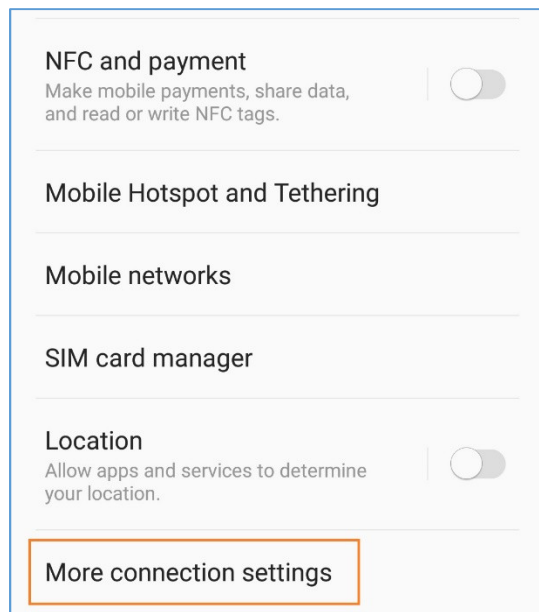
NFC and payment
Make mobile payments, share data, and read or write NFC tags.

Mobile Hotspot and Tethering

Mobile networks

SIM card manager

Location
Allow apps and services to determine your location.

More connection settings